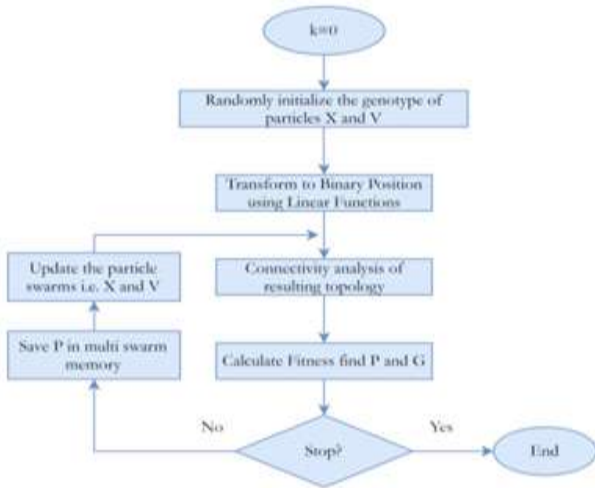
k=0

Randomly initialize the genotype of particles X and V

Transform to Binary Position using Linear Functions

Update the particle swarms i.e. X and V

Connectivity analysis of resulting topology

Save P in multi swarm memory

Calculate Fitness find P and G

No

Yes

Stop?

End